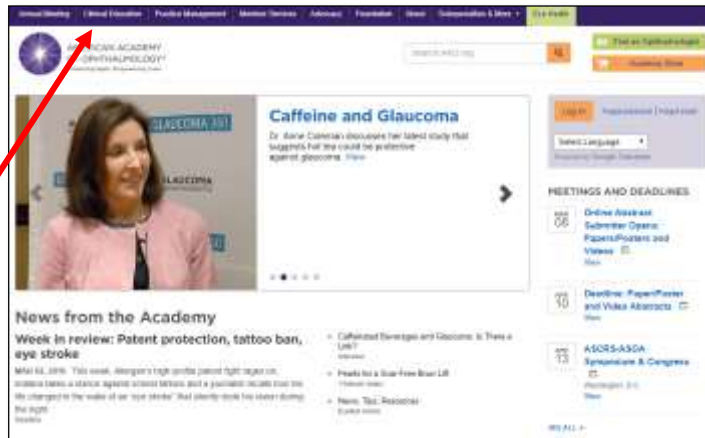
Annual Meeting Clinical Education Practice Management Member Services Advocacy Foundation Store Subspecialties & More EyeSmart

AMERICAN ACADEMY OF OPHTHALMOLOGY®

Search AAO.org

Find an Ophthalmologist
Academy Store

Caffeine and Glaucoma
Dr. Anne Coleman discusses her latest study that suggests hot tea could be protective against glaucoma. View

GLAUCOMA 360
GLAUCOMA

Log In
Select Language
MEETINGS AND DEADLINES

06 Online Abstract Submitter Opens: Papers/Posters and Videos
10 Deadline: Paper/Poster and Video Abstracts
13 ASCRS-ASOA Symposium & Congress
Washington, D.C.

SEE ALL

News from the Academy
Week in review: Patent protection, tattoo ban, eye stroke
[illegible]

Caffeinated Beverages and Glaucoma: Is There a Link?
Pearls for a Scar-Free Brow Lift
News, Tips, Resources